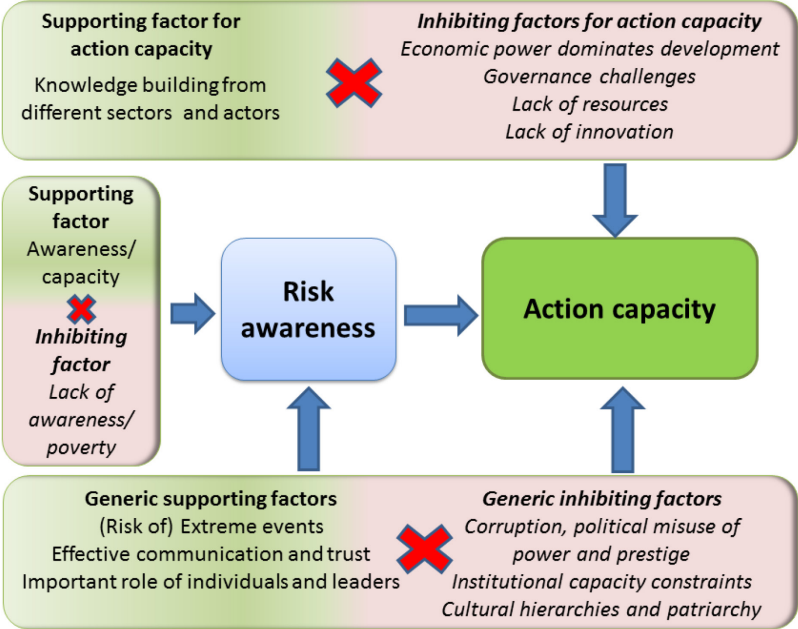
Supporting factor for action capacity
Knowledge building from different sectors and actors

Inhibiting factors for action capacity
Economic power dominates development
Governance challenges
Lack of resources
Lack of innovation

Supporting factor
Awareness/ capacity

Inhibiting factor
Lack of awareness/ poverty

Risk awareness

Action capacity

Generic supporting factors
(Risk of) Extreme events
Effective communication and trust
Important role of individuals and leaders

Generic inhibiting factors
Corruption, political misuse of power and prestige
Institutional capacity constraints
Cultural hierarchies and patriarchy